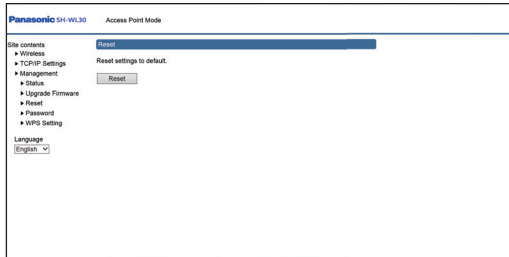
Panasonic SH-WL30 Access Point Mode

Site contents
▶ Wireless
▶ TCP/IP Settings
▶ Management
▶ Status
▶ Upgrade Firmware
▶ Reset
▶ Password
▶ WPS Setting

Language
English

Reset

Reset settings to default.

Reset